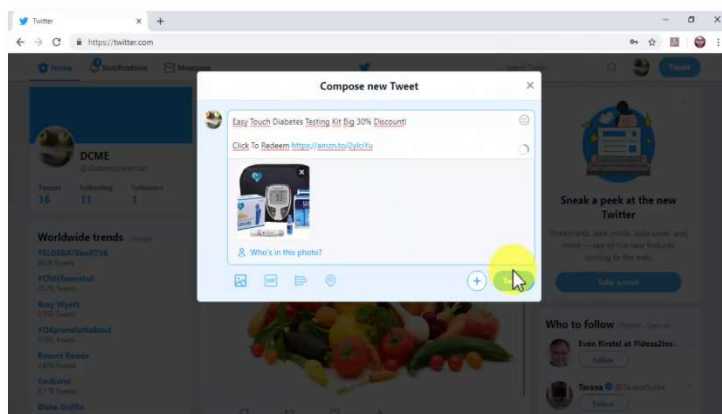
Twitter
https://twitter.com
Home Notifications Messages
Search Twitter
Tweet

Compose new Tweet

Easy Touch Diabetes Testing Kit Big 30% Discount!

Click To Redeem https://amzn.to/2yloYu

Who's in this photo?

DCME
@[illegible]
Tweets 16
Following 11
Followers 1

Worldwide trends Change
#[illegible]
#CNNTownHall
Bray Wyatt
#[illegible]
Robert Roode
#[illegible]

Sneak a peek at the new Twitter

Bookmarks, dark mode, data saver, and more — see all the new features coming to the web.

Take a look

Who to follow Refresh · View all
Evan Kirstel at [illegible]
Follow
Tarana @TaranaBurke
Follow